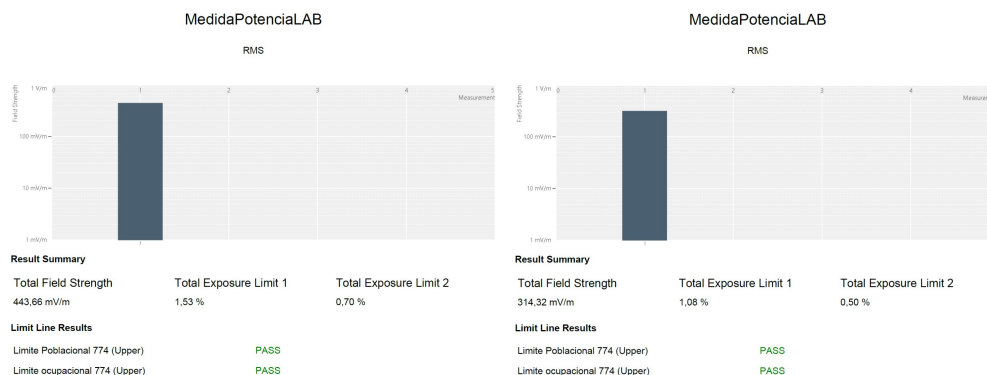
MedidaPotenciaLAB

RMS

Field Strength

1 V/m
100 mV/m
10 mV/m
1 mV/m

0 1 2 3 4 5
Measurement

1

Result Summary

| Total Field Strength | Total Exposure Limit 1 | Total Exposure Limit 2 |
|---|---|---|
| 443,66 mV/m | 1,53 % | 0,70 % |

Limit Line Results

| Limite Poblacional 774 (Upper) | PASS |
|---|---|
| Limite ocupacional 774 (Upper) | PASS |

MedidaPotenciaLAB

RMS

Field Strength

1 V/m
100 mV/m
10 mV/m
1 mV/m

0 1 2 3 4
Measurement

1

Result Summary

| Total Field Strength | Total Exposure Limit 1 | Total Exposure Limit 2 |
|---|---|---|
| 314,32 mV/m | 1,08 % | 0,50 % |

Limit Line Results

| Limite Poblacional 774 (Upper) | PASS |
|---|---|
| Limite ocupacional 774 (Upper) | PASS |